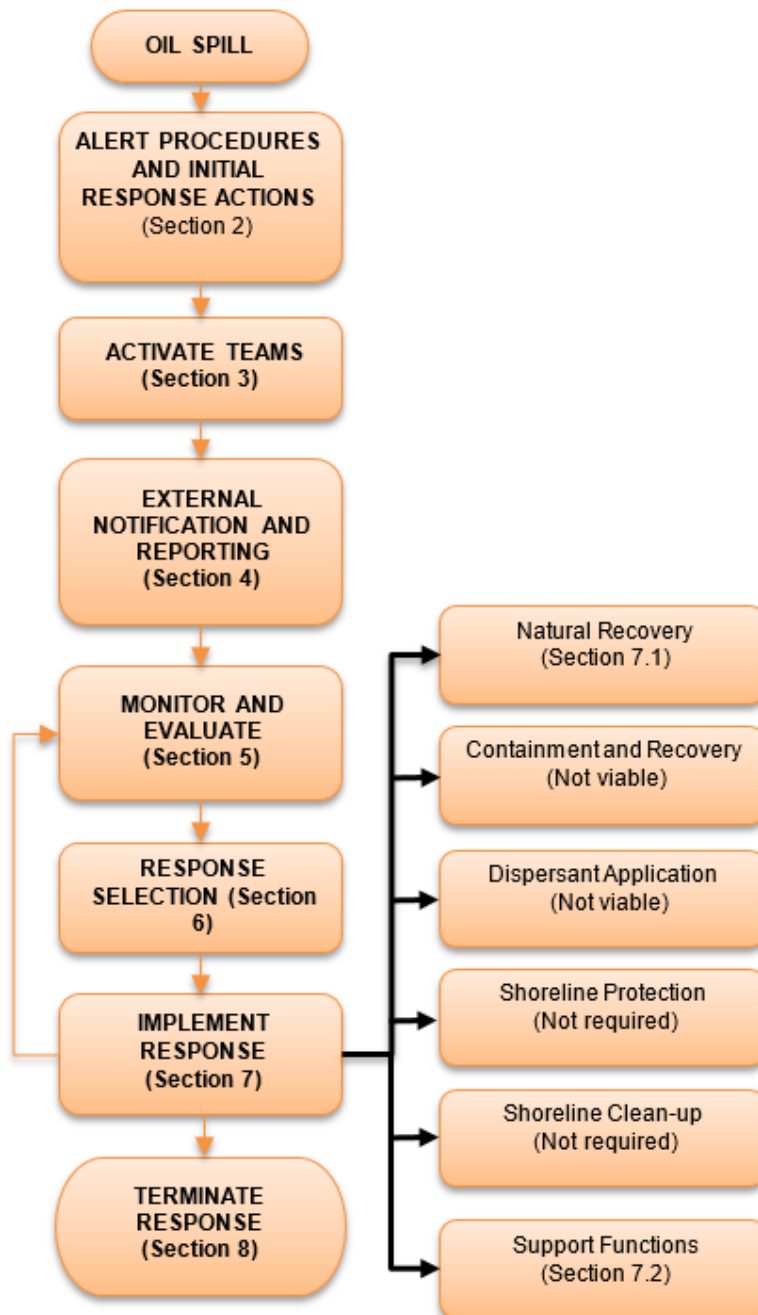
OIL SPILL

ALERT PROCEDURES AND INITIAL RESPONSE ACTIONS (Section 2)

ACTIVATE TEAMS (Section 3)

EXTERNAL NOTIFICATION AND REPORTING (Section 4)

MONITOR AND EVALUATE (Section 5)

RESPONSE SELECTION (Section 6)

IMPLEMENT RESPONSE (Section 7)

TERMINATE RESPONSE (Section 8)

Natural Recovery (Section 7.1)

Containment and Recovery (Not viable)

Dispersant Application (Not viable)

Shoreline Protection (Not required)

Shoreline Clean-up (Not required)

Support Functions (Section 7.2)